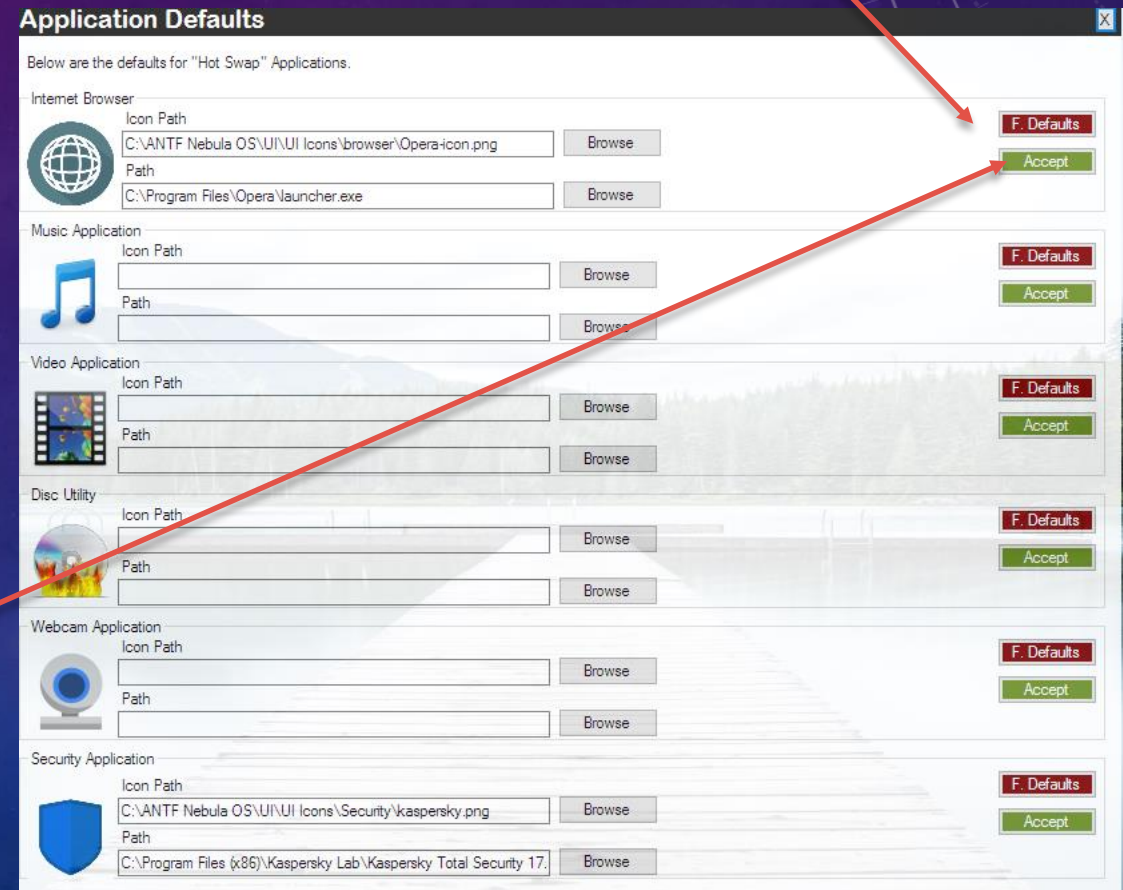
Application Defaults

X

Below are the defaults for "Hot Swap" Applications.

Internet Browser

Icon Path

C:\ANTF Nebula OS\UI\UI Icons\browser\Opera-icon.png

Browse

Path

C:\Program Files\Opera\launcher.exe

Browse

F. Defaults

Accept

Music Application

Icon Path

Browse

Path

Browse

F. Defaults

Accept

Video Application

Icon Path

Browse

Path

Browse

F. Defaults

Accept

Disc Utility

Icon Path

Browse

Path

Browse

F. Defaults

Accept

Webcam Application

Icon Path

Browse

Path

Browse

F. Defaults

Accept

Security Application

Icon Path

C:\ANTF Nebula OS\UI\UI Icons\Security\kaspersky.png

Browse

Path

C:\Program Files (x86)\Kaspersky Lab\Kaspersky Total Security 17.

Browse

F. Defaults

Accept